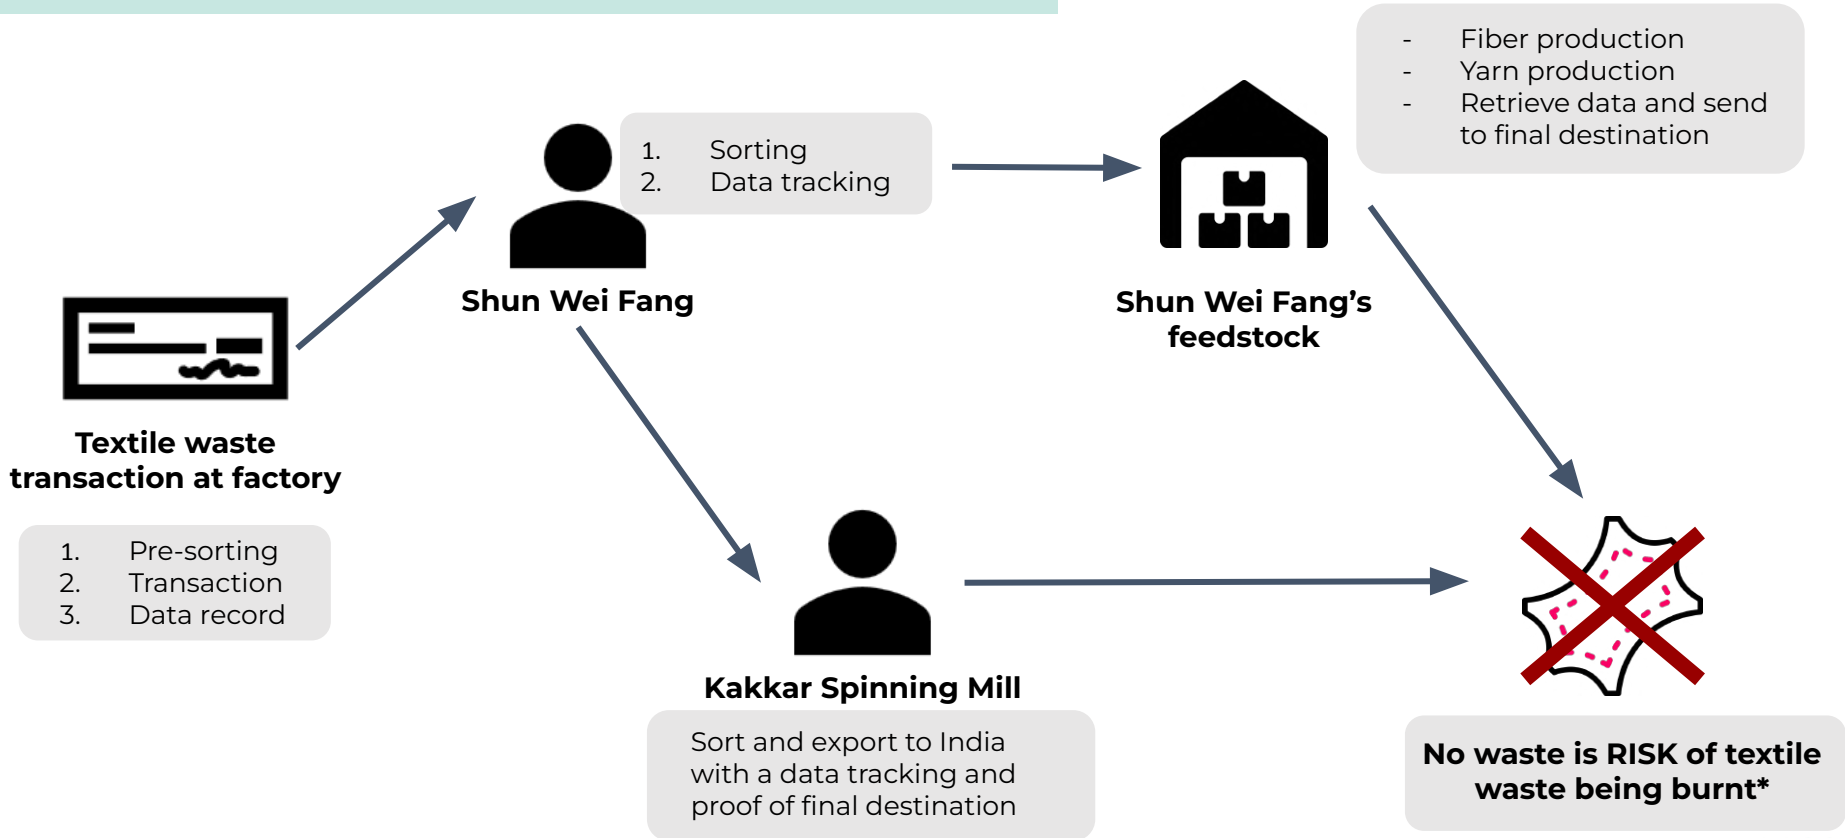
Textile waste transaction at factory

1. Pre-sorting
2. Transaction
3. Data record

Shun Wei Fang

1. Sorting
2. Data tracking

Shun Wei Fang’s feedstock

- Fiber production
- Yarn production
- Retrieve data and send to final destination

Kakkar Spinning Mill

Sort and export to India with a data tracking and proof of final destination

No waste is RISK of textile waste being burnt*